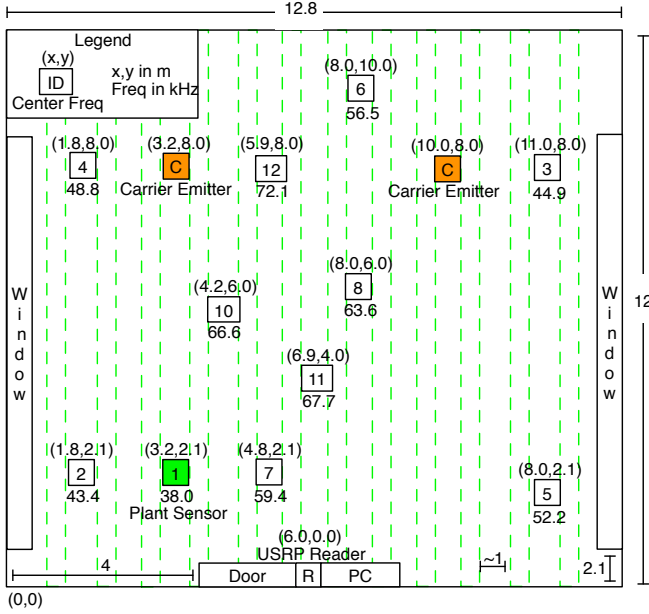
12.8

Legend
(x,y)
ID
Center Freq
x,y in m
Freq in kHz

(8.0,10.0)
6
56.5

(1.8,8.0)
4
48.8

(3.2,8.0)
C
Carrier Emitter

(5.9,8.0)
12
72.1

(10.0,8.0)
C
Carrier Emitter

(11.0,8.0)
3
44.9

W
i
n
d
o
w

(8.0,6.0)
8
63.6

(4.2,6.0)
10
66.6

W
i
n
d
o
w

12

(6.9,4.0)
11
67.7

(1.8,2.1)
2
43.4

(3.2,2.1)
1
38.0
Plant Sensor

(4.8,2.1)
7
59.4

(8.0,2.1)
5
52.2

(6.0,0.0)
USRP Reader

4

Door
R
PC

~1

2.1

(0,0)